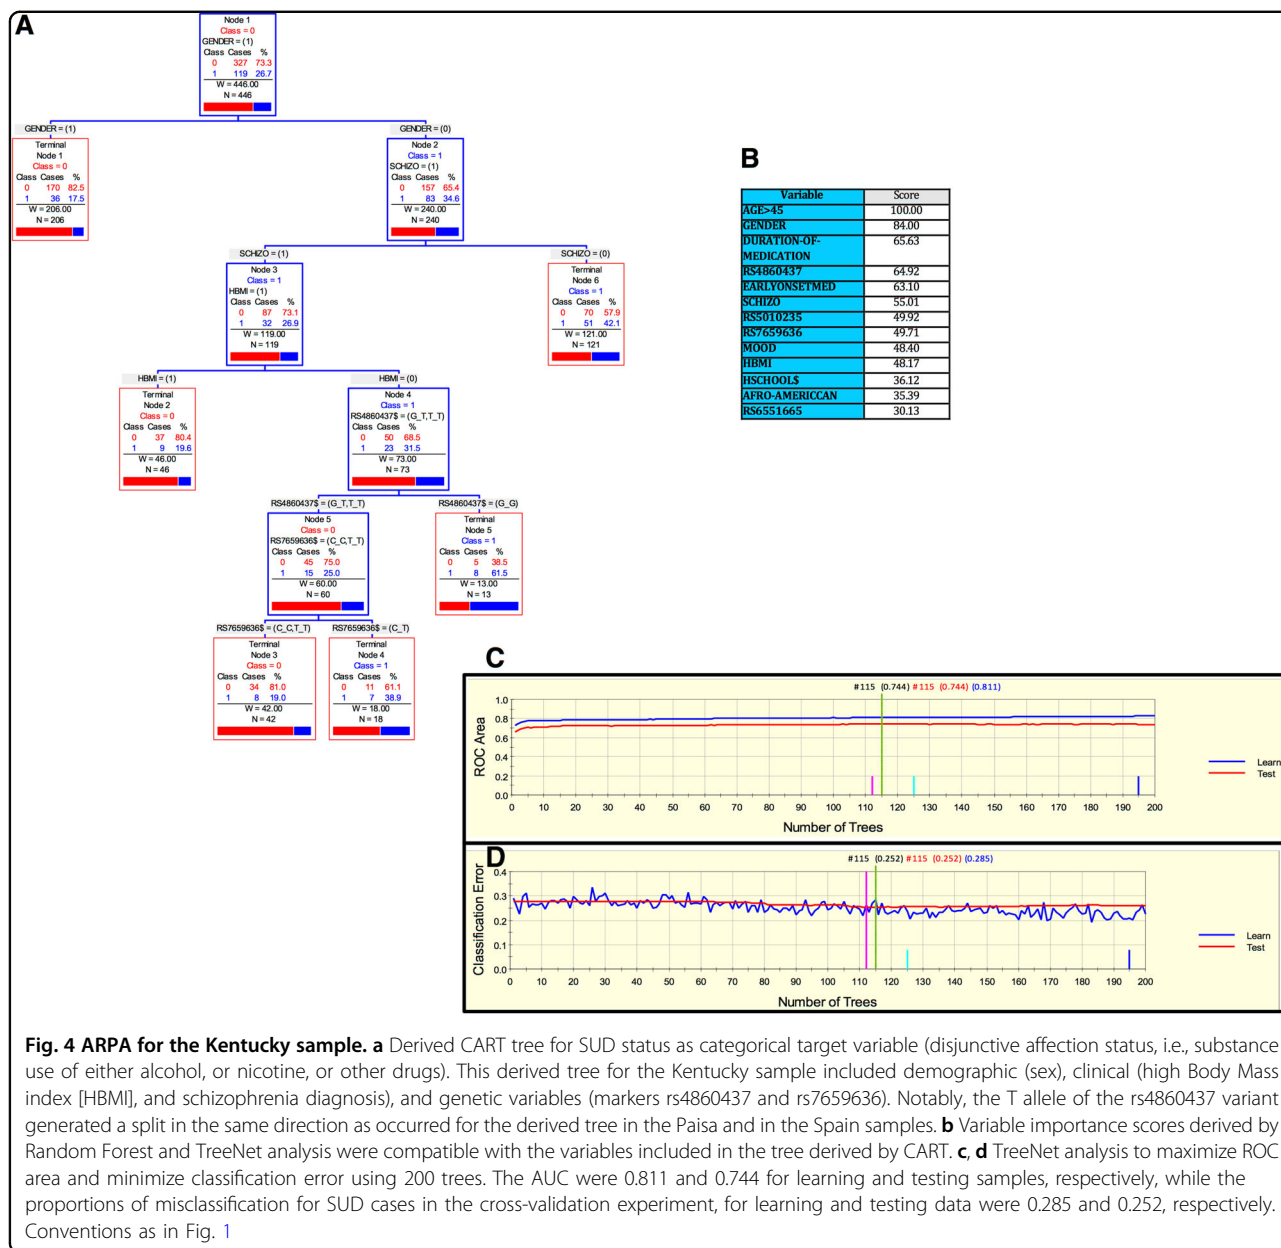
A

Node 1
Class = 0
GENDER = (1)
Class Cases %
0 327 73.3
1 119 26.7
W = 446.00
N = 446

GENDER = (1)
Terminal
Node 1
Class = 0
Class Cases %
0 170 82.5
1 36 17.5
W = 206.00
N = 206

GENDER = (0)
Node 2
Class = 1
SCHIZO = (1)
Class Cases %
0 157 65.4
1 83 34.6
W = 240.00
N = 240

SCHIZO = (1)
Node 3
Class = 1
HBMI = (1)
Class Cases %
0 87 73.1
1 32 26.9
W = 119.00
N = 119

SCHIZO = (0)
Terminal
Node 6
Class = 1
Class Cases %
0 70 57.9
1 51 42.1
W = 121.00
N = 121

HBMI = (1)
Terminal
Node 2
Class = 0
Class Cases %
0 37 80.4
1 9 19.6
W = 46.00
N = 46

HBMI = (0)
Node 4
Class = 1
RS4860437$ = (G_T,T_T)
Class Cases %
0 50 68.5
1 23 31.5
W = 73.00
N = 73

RS4860437$ = (G_T,T_T)
Node 5
Class = 0
RS7659636$ = (C_C,T_T)
Class Cases %
0 45 75.0
1 15 25.0
W = 60.00
N = 60

RS4860437$ = (G_G)
Terminal
Node 5
Class = 1
Class Cases %
0 5 38.5
1 8 61.5
W = 13.00
N = 13

RS7659636$ = (C_C,T_T)
Terminal
Node 3
Class = 0
Class Cases %
0 34 81.0
1 8 19.0
W = 42.00
N = 42

RS7659636$ = (C_T)
Terminal
Node 4
Class = 1
Class Cases %
0 11 61.1
1 7 38.9
W = 18.00
N = 18

B

| Variable | Score |
|---|---|
| AGE>45 | 100.00 |
| GENDER | 84.00 |
| DURATION-OF-MEDICATION | 65.63 |
| RS4860437 | 64.92 |
| EARLYONSETMED | 63.10 |
| SCHIZO | 55.01 |
| RS5010235 | 49.92 |
| RS7659636 | 49.71 |
| MOOD | 48.40 |
| HBMI | 48.17 |
| HSCHOOL$ | 36.12 |
| AFRO-AMERICCAN | 35.39 |
| RS6551665 | 30.13 |

C

#115 (0.744) #115 (0.744) (0.811)
ROC Area
1.0 0.8 0.6 0.4 0.2 0.0
0 10 20 30 40 50 60 70 80 90 100 110 120 130 140 150 160 170 180 190 200
Number of Trees
Learn
Test

D

#115 (0.252) #115 (0.252) (0.285)
Classification Error
0.4 0.3 0.2 0.1 0.0
0 10 20 30 40 50 60 70 80 90 100 110 120 130 140 150 160 170 180 190 200
Number of Trees
Learn
Test

Fig. 4 ARPA for the Kentucky sample. a Derived CART tree for SUD status as categorical target variable (disjunctive affection status, i.e., substance use of either alcohol, or nicotine, or other drugs). This derived tree for the Kentucky sample included demographic (sex), clinical (high Body Mass index [HBMI], and schizophrenia diagnosis), and genetic variables (markers rs4860437 and rs7659636). Notably, the T allele of the rs4860437 variant generated a split in the same direction as occurred for the derived tree in the Paisa and in the Spain samples. b Variable importance scores derived by Random Forest and TreeNet analysis were compatible with the variables included in the tree derived by CART. c, d TreeNet analysis to maximize ROC area and minimize classification error using 200 trees. The AUC were 0.811 and 0.744 for learning and testing samples, respectively, while the proportions of misclassification for SUD cases in the cross-validation experiment, for learning and testing data were 0.285 and 0.252, respectively. Conventions as in Fig. 1